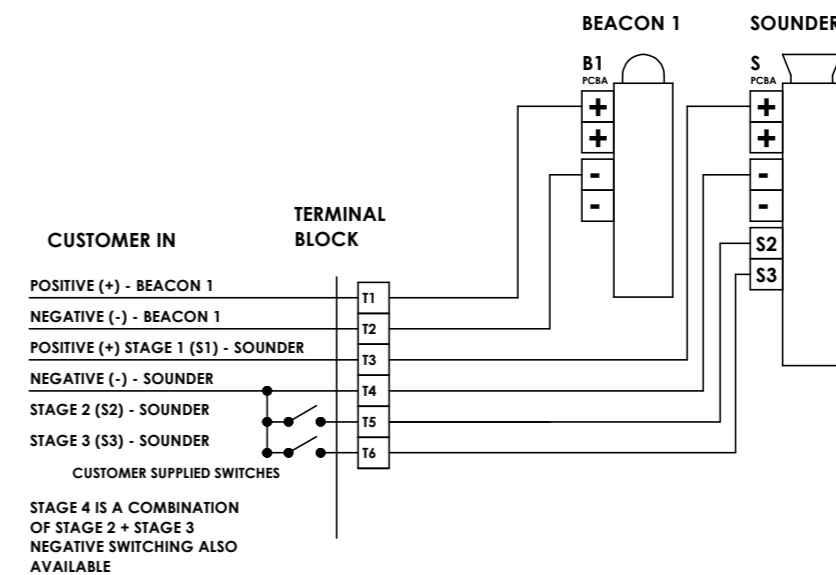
BEACON 1

SOUNDER

B1
PCBA

+
+
-
-

S
PCBA

+
+
-
-
S2
S3

TERMINAL BLOCK

CUSTOMER IN

POSITIVE (+) - BEACON 1
NEGATIVE (-) - BEACON 1
POSITIVE (+) STAGE 1 (S1) - SOUNDER
NEGATIVE (-) - SOUNDER
STAGE 2 (S2) - SOUNDER
STAGE 3 (S3) - SOUNDER

T1
T2
T3
T4
T5
T6

CUSTOMER SUPPLIED SWITCHES

STAGE 4 IS A COMBINATION OF STAGE 2 + STAGE 3
NEGATIVE SWITCHING ALSO AVAILABLE